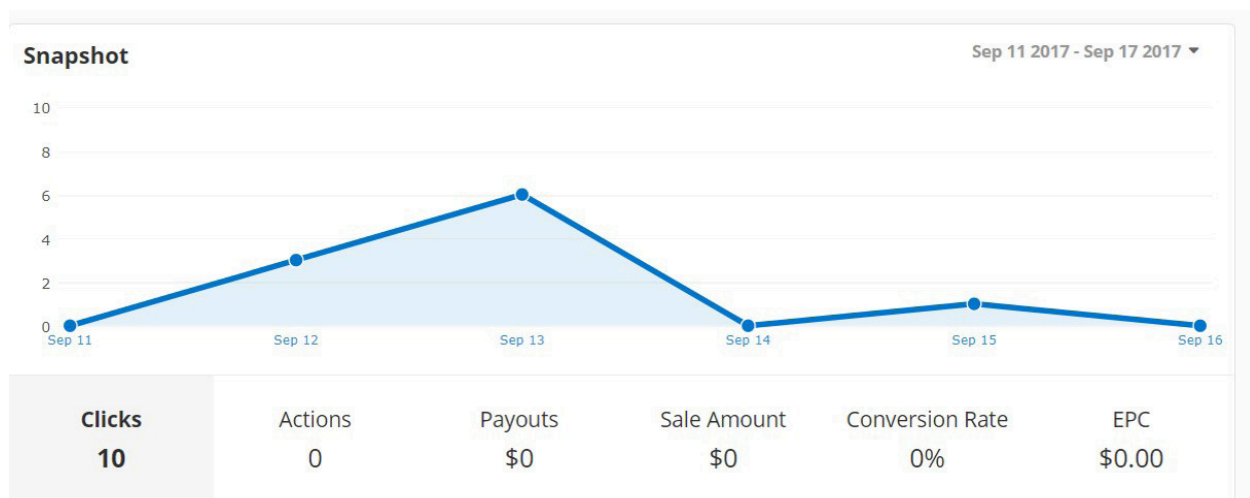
Snapshot

Sep 11 2017 - Sep 17 2017

10
8
6
4
2
0

Sep 11
Sep 12
Sep 13
Sep 14
Sep 15
Sep 16

| Clicks | Actions | Payouts | Sale Amount | Conversion Rate | EPC |
|---|---|---|---|---|---|
| 10 | 0 | $0 | $0 | 0% | $0.00 |